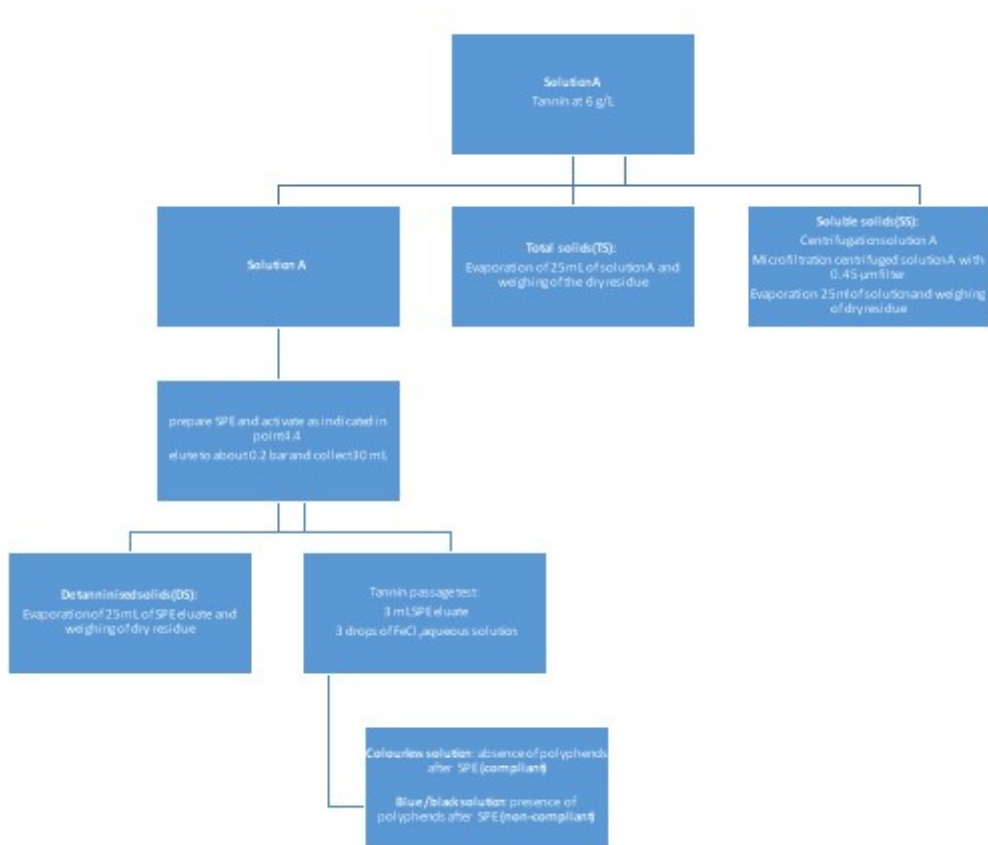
SolutionA
Tannin at 6 g/L

Solution A

Total solids(TS):
Evaporation of 25mL of solutionA and weighing of the dry residue

Soluble solids(SS):
Centrifugationsolution A
Microfiltration centrifuged solutionA with 0.45 μm filter
Evaporation 25ml of solutionand weighing of dry residue

prepare SPE and activate as indicated in point4.4
eluteto about 0.2 bar and collect30 mL

Detanninisedsolids(DS):
Evaporation of 25mL of SPE eluate and weighing of dry residue

Tannin passage test:
3 mLSPE eluate
3 drops of $FeCl_3$ aqueous solution

Colourless solution: absence of polyphenols after SPE (compliant)

Blue/black solution: presence of polyphenols after SPE (non-compliant)